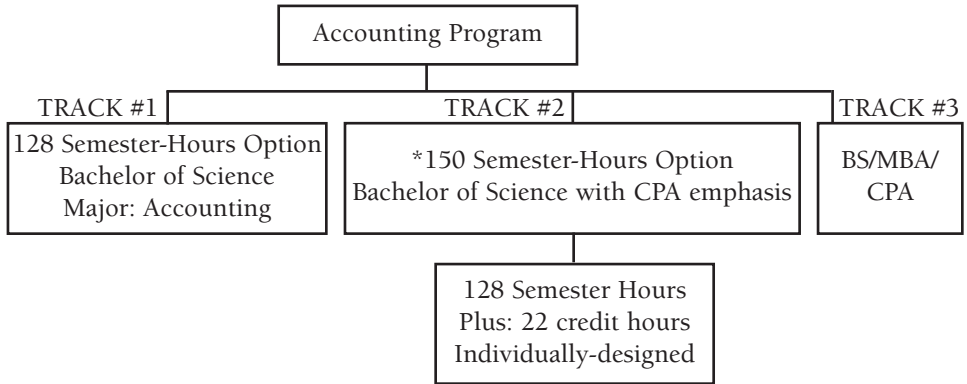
Accounting Program

TRACK #1
128 Semester-Hours Option
Bachelor of Science
Major: Accounting

TRACK #2
*150 Semester-Hours Option
Bachelor of Science with CPA emphasis

128 Semester Hours
Plus: 22 credit hours
Individually-designed

TRACK #3
BS/MBA/
CPA